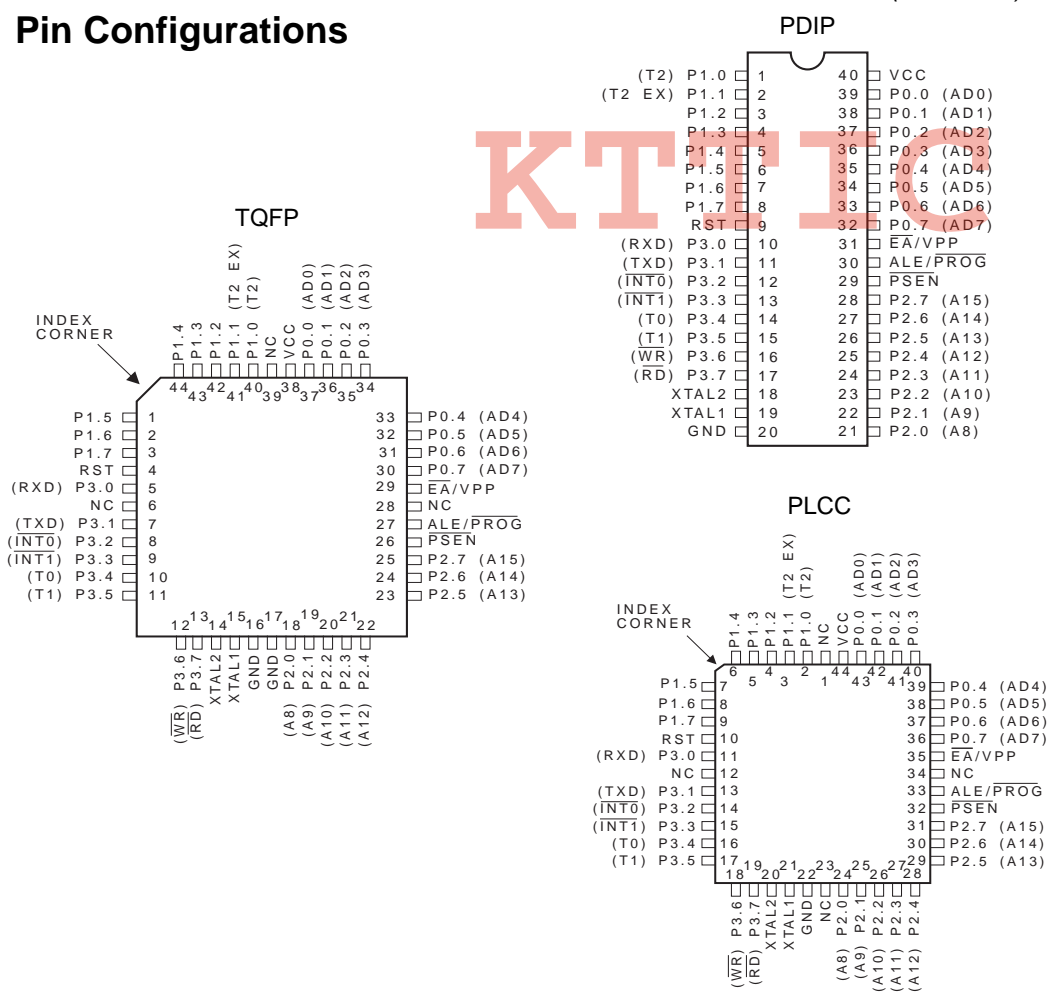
Pin Configurations

PDIP

| | | | |
|---|---|---|---|
| (T2) P1.0 | 1 | 40 | VCC |
| (T2 EX) P1.1 | 2 | 39 | P0.0 (AD0) |
| P1.2 | 3 | 38 | P0.1 (AD1) |
| P1.3 | 4 | 37 | P0.2 (AD2) |
| P1.4 | 5 | 36 | P0.3 (AD3) |
| P1.5 | 6 | 35 | P0.4 (AD4) |
| P1.6 | 7 | 34 | P0.5 (AD5) |
| P1.7 | 8 | 33 | P0.6 (AD6) |
| RST | 9 | 32 | P0.7 (AD7) |
| (RXD) P3.0 | 10 | 31 | $\overline{EA}$/VPP |
| (TXD) P3.1 | 11 | 30 | ALE/$\overline{PROG}$ |
| ($\overline{INT0}$) P3.2 | 12 | 29 | $\overline{PSEN}$ |
| ($\overline{INT1}$) P3.3 | 13 | 28 | P2.7 (A15) |
| (T0) P3.4 | 14 | 27 | P2.6 (A14) |
| (T1) P3.5 | 15 | 26 | P2.5 (A13) |
| ($\overline{WR}$) P3.6 | 16 | 25 | P2.4 (A12) |
| ($\overline{RD}$) P3.7 | 17 | 24 | P2.3 (A11) |
| XTAL2 | 18 | 23 | P2.2 (A10) |
| XTAL1 | 19 | 22 | P2.1 (A9) |
| GND | 20 | 21 | P2.0 (A8) |

KTIC

TQFP

INDEX CORNER

(T2 EX) (T2) (AD0) (AD1) (AD2) (AD3)
P1.4 P1.3 P1.2 P1.1 P1.0 NC VCC P0.0 P0.1 P0.2 P0.3
44 43 42 41 40 39 38 37 36 35 34

P1.5 1
P1.6 2
P1.7 3
RST 4
(RXD) P3.0 5
NC 6
(TXD) P3.1 7
($\overline{INT0}$) P3.2 8
($\overline{INT1}$) P3.3 9
(T0) P3.4 10
(T1) P3.5 11

33 P0.4 (AD4)
32 P0.5 (AD5)
31 P0.6 (AD6)
30 P0.7 (AD7)
29 $\overline{EA}$/VPP
28 NC
27 ALE/$\overline{PROG}$
26 $\overline{PSEN}$
25 P2.7 (A15)
24 P2.6 (A14)
23 P2.5 (A13)

12 13 14 15 16 17 18 19 20 21 22
P3.6 P3.7 XTAL2 XTAL1 GND GND P2.0 P2.1 P2.2 P2.3 P2.4
($\overline{WR}$) ($\overline{RD}$) (A8) (A9) (A10) (A11) (A12)

PLCC

INDEX CORNER

(T2 EX) (T2) (AD0) (AD1) (AD2) (AD3)
P1.4 P1.3 P1.2 P1.1 P1.0 NC VCC P0.0 P0.1 P0.2 P0.3
6 5 4 3 2 1 44 43 42 41 40

P1.5 7
P1.6 8
P1.7 9
RST 10
(RXD) P3.0 11
NC 12
(TXD) P3.1 13
($\overline{INT0}$) P3.2 14
($\overline{INT1}$) P3.3 15
(T0) P3.4 16
(T1) P3.5 17

39 P0.4 (AD4)
38 P0.5 (AD5)
37 P0.6 (AD6)
36 P0.7 (AD7)
35 $\overline{EA}$/VPP
34 NC
33 ALE/$\overline{PROG}$
32 $\overline{PSEN}$
31 P2.7 (A15)
30 P2.6 (A14)
29 P2.5 (A13)

18 19 20 21 22 23 24 25 26 27 28
P3.6 P3.7 XTAL2 XTAL1 GND NC P2.0 P2.1 P2.2 P2.3 P2.4
($\overline{WR}$) ($\overline{RD}$) (A8) (A9) (A10) (A11) (A12)